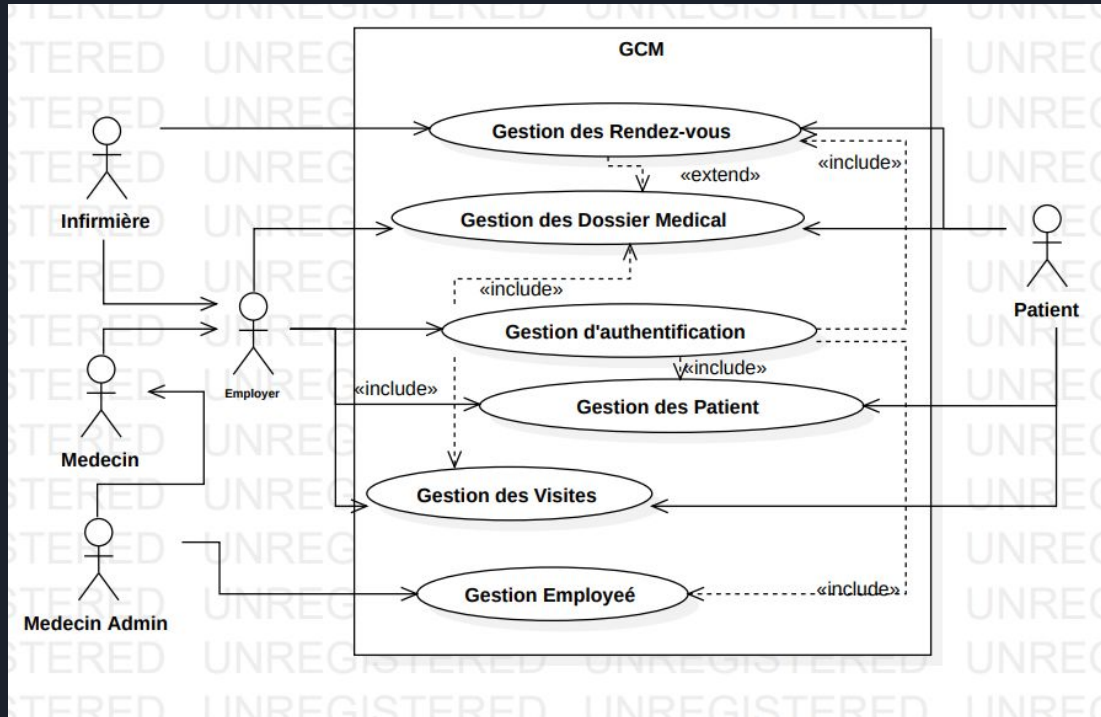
GCM

Gestion des Rendez-vous

«include»

«extend»

Gestion des Dossier Medical

Infirmière

«include»

Patient

Gestion d'authentification

«include»

Employer

«include»

Gestion des Patient

Medecin

Gestion des Visites

Gestion Employeé

«include»

Medecin Admin

UNREGISTERED UNREGISTERED UNREGISTERED